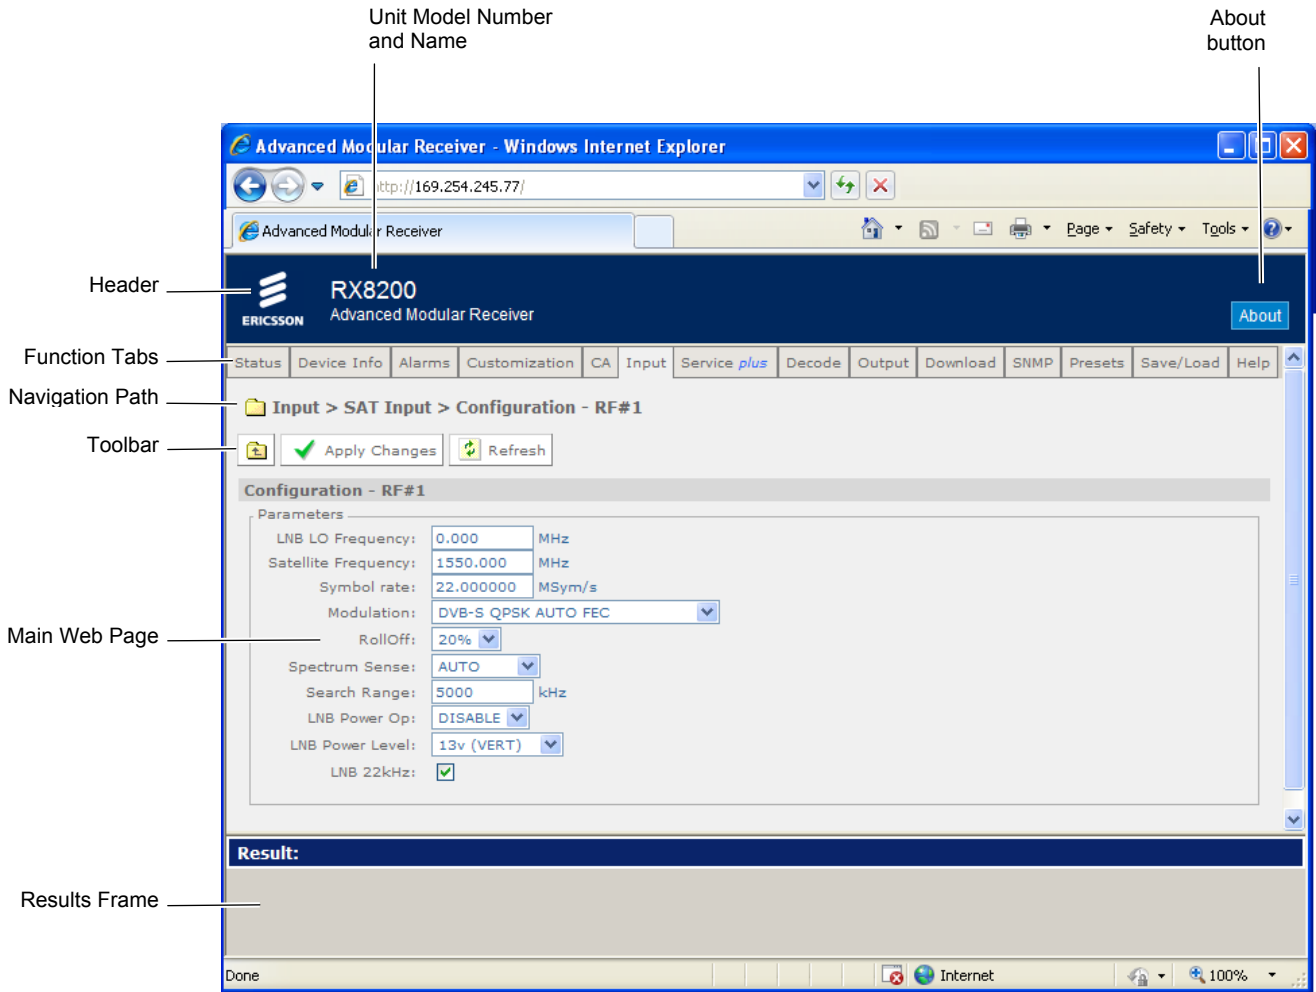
Unit Model Number and Name

About button

Advanced Modular Receiver - Windows Internet Explorer

http://169.254.245.77/

Advanced Modular Receiver

Page Safety Tools

Header

ERICSSON

RX8200
Advanced Modular Receiver

About

Function Tabs

| Status | Device Info | Alarms | Customization | CA | Input | Service plus | Decode | Output | Download | SNMP | Presets | Save/Load | Help |
|---|---|---|---|---|---|---|---|---|---|---|---|---|---|

Navigation Path

Input > SAT Input > Configuration - RF#1

Toolbar

Apply Changes Refresh

Configuration - RF#1

Parameters

LNB LO Frequency: 0.000 MHz

Satellite Frequency: 1550.000 MHz

Symbol rate: 22.000000 MSym/s

Modulation: DVB-S QPSK AUTO FEC

Main Web Page

RollOff: 20%

Spectrum Sense: AUTO

Search Range: 5000 kHz

LNB Power Op: DISABLE

LNB Power Level: 13v (VERT)

LNB 22kHz:

Result:

Results Frame

Done

Internet

100%